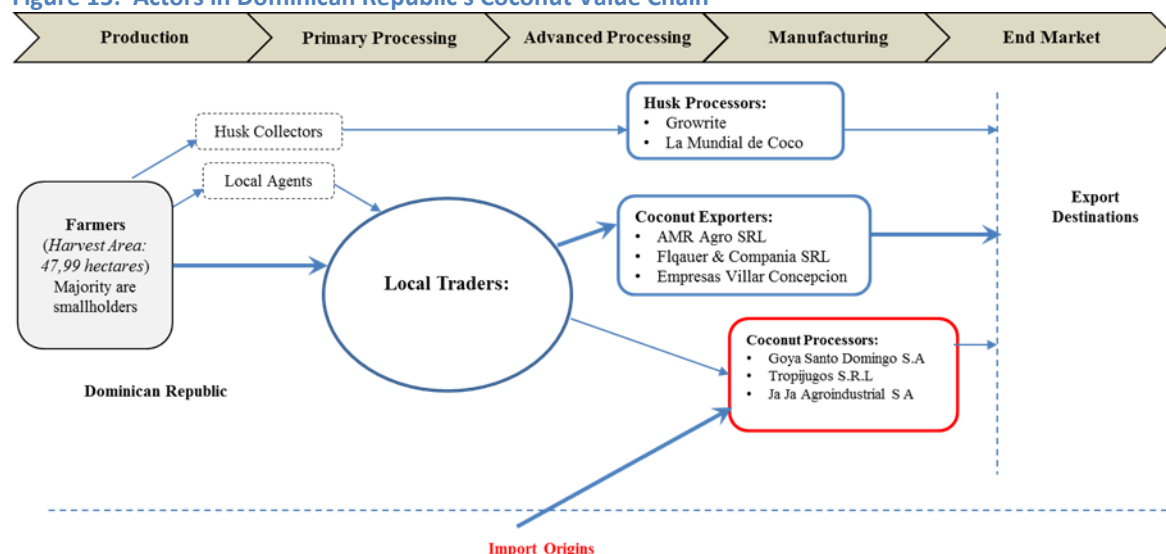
Figure 13: Actors in Dominican Republic's Coconut Value Chain

Production

Primary Processing

Advanced Processing

Manufacturing

End Market

Husk Collectors

Local Agents

Husk Processors:
• Growrite
• La Mundial de Coco

Farmers
(*Harvest Area: 47,99 hectares*)
Majority are smallholders

Local Traders:

Coconut Exporters:
• AMR Agro SRL
• Flqauer & Compania SRL
• Empresas Villar Concepcion

Export Destinations

Coconut Processors:
• Goya Santo Domingo S.A
• Tropijugos S.R.L
• Ja Ja Agroindustrial S A

Dominican Republic

Import Origins